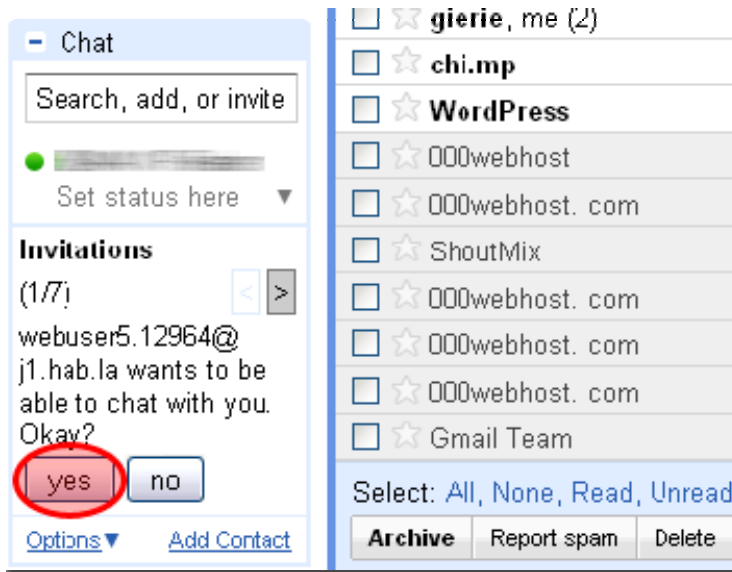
– Chat

Search, add, or invite

Set status here ▼

Invitations

(1/7)

< >

webuser5.12964@ j1.hab.la wants to be able to chat with you. Okay?

yes no

Options▼ Add Contact

gierie, me (2)
chi.mp
WordPress
000webhost
000webhost. com
ShoutMix
000webhost. com
000webhost. com
000webhost. com
Gmail Team

Select: All, None, Read, Unread

Archive | Report spam | Delete